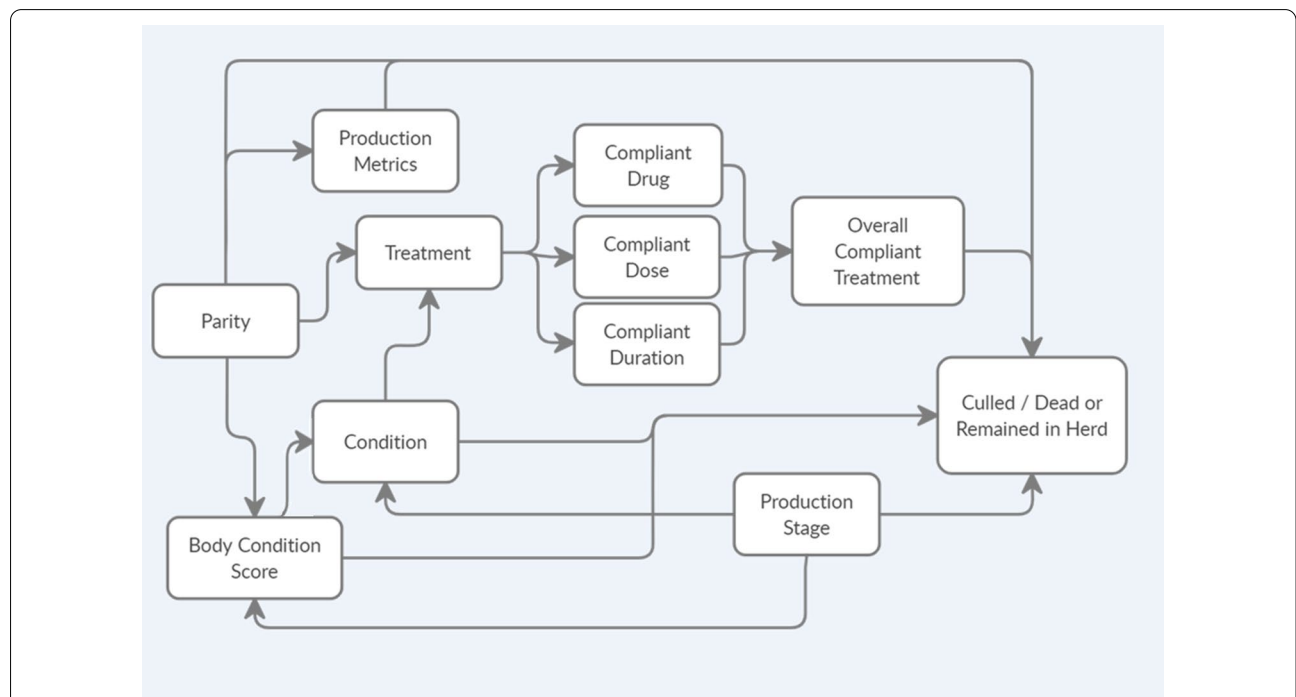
Production Metrics

Compliant Drug

Treatment

Compliant Dose

Overall Compliant Treatment

Parity

Compliant Duration

Condition

Culled / Dead or Remained in Herd

Production Stage

Body Condition Score